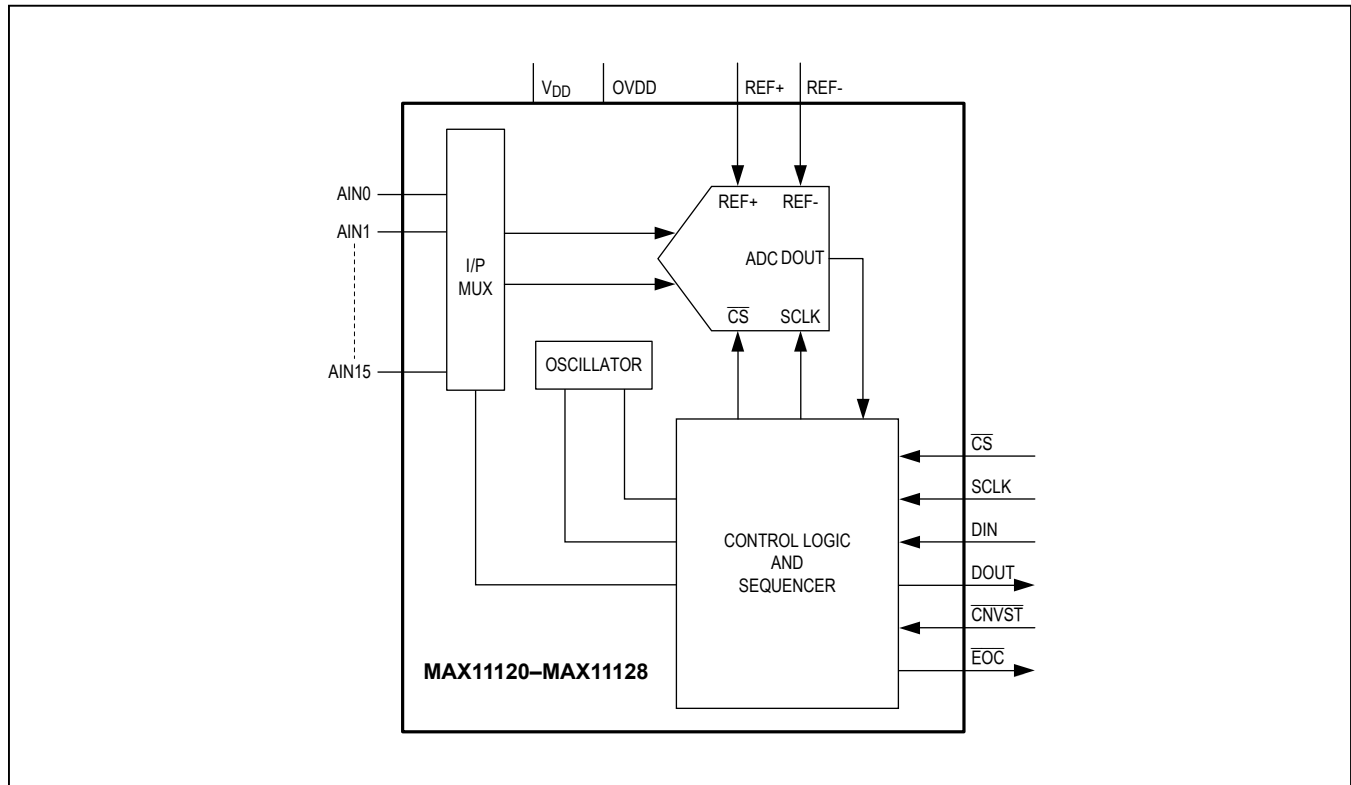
$V_{DD}$ OVDD REF+ REF-

AIN0
AIN1
AIN15

I/P MUX

REF+ REF-
ADC DOUT
$\overline{CS}$ SCLK

OSCILLATOR

CONTROL LOGIC AND SEQUENCER

$\overline{CS}$
SCLK
DIN
DOUT
$\overline{CNVST}$
$\overline{EOC}$

MAX11120–MAX11128